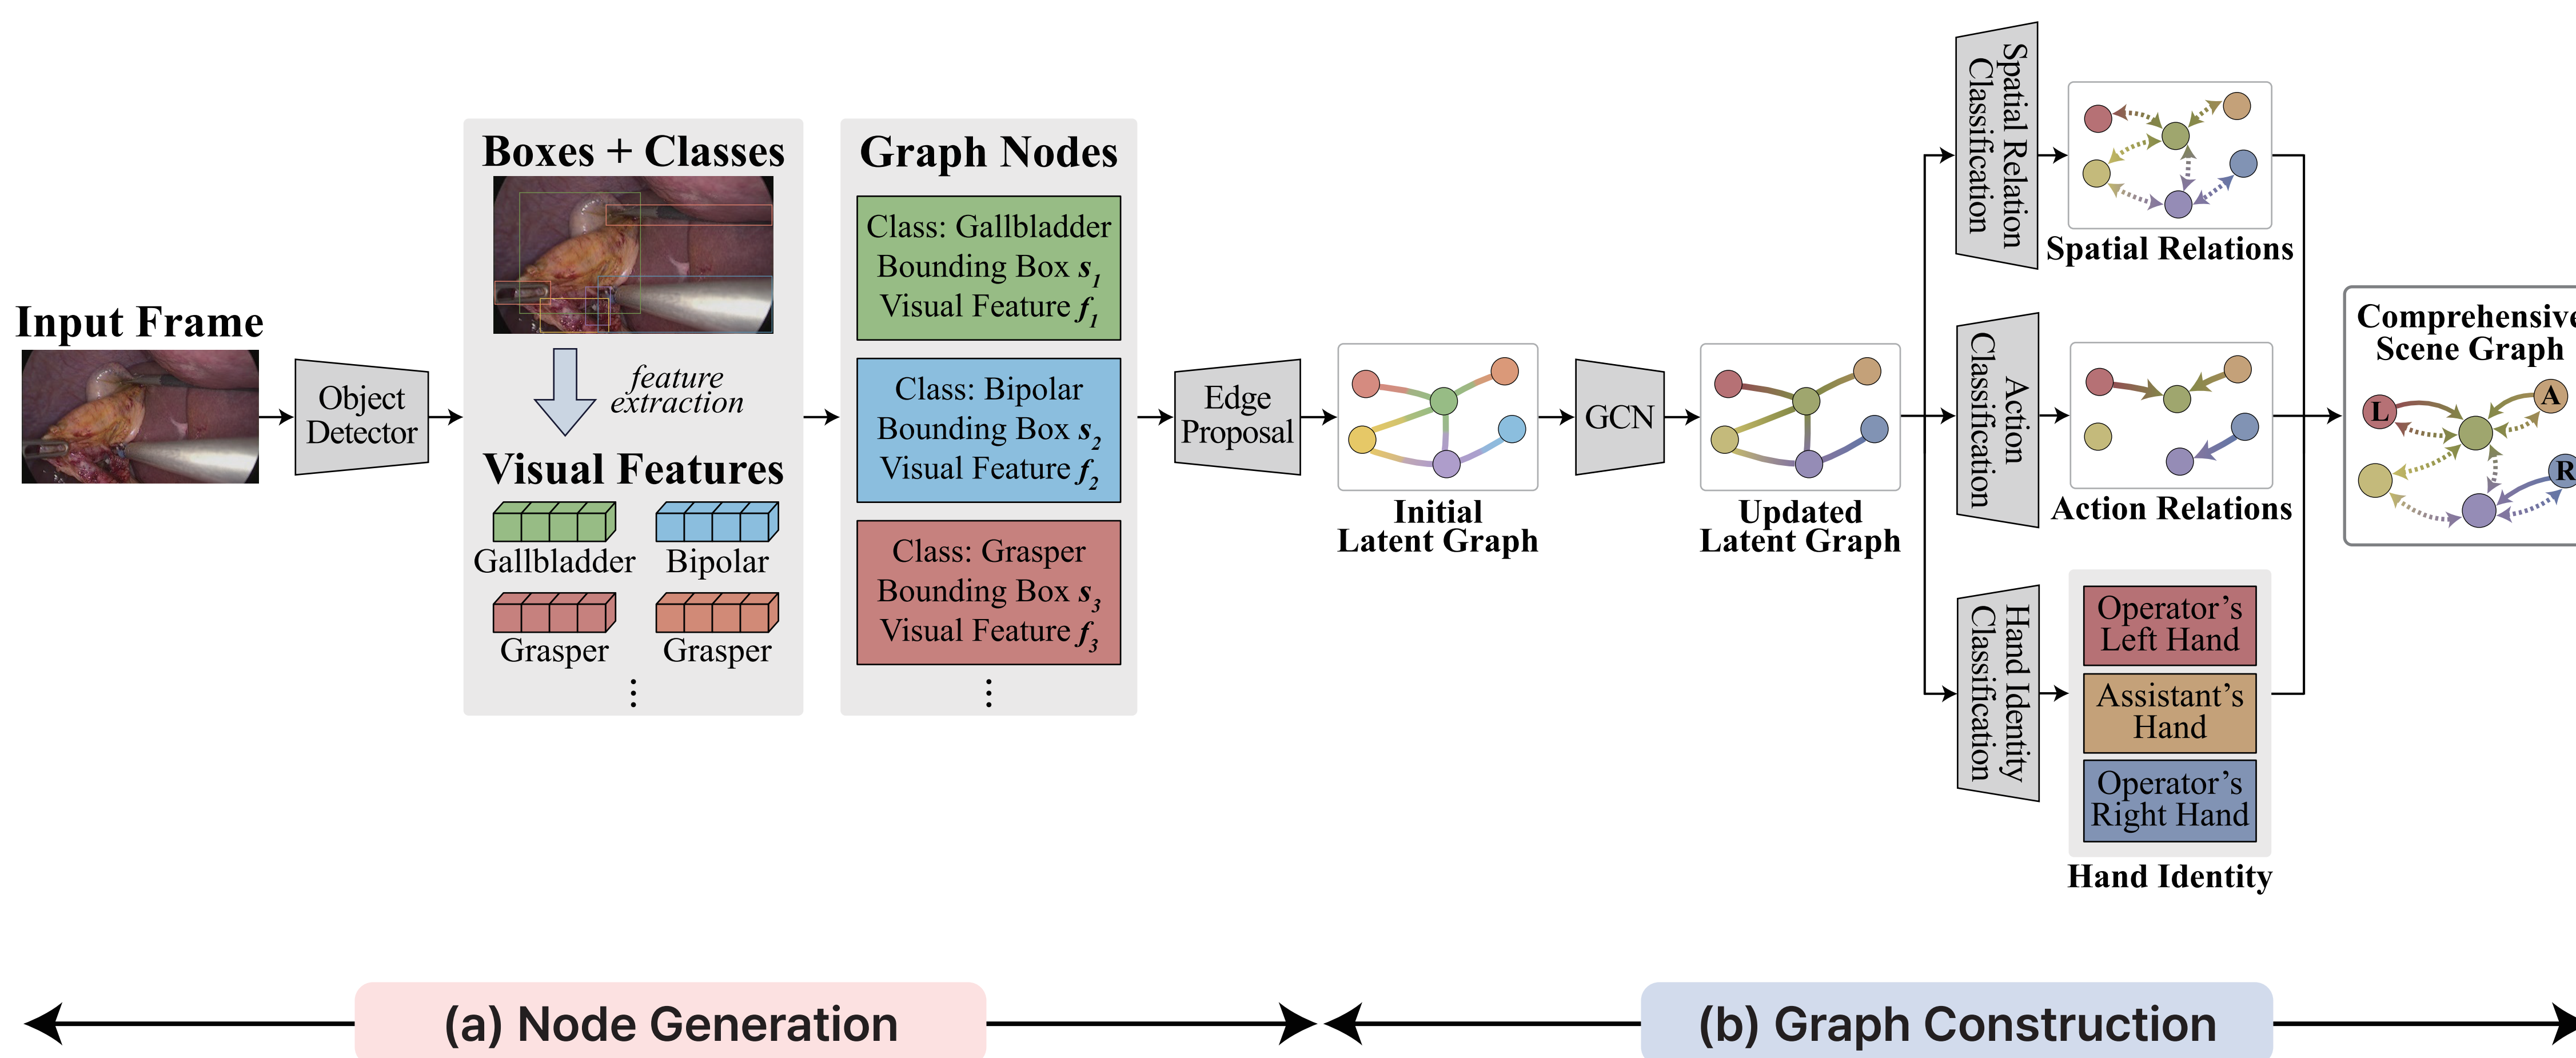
Input Frame

Object Detector

Boxes + Classes

feature extraction

Visual Features

Gallbladder

Bipolar

Grasper

Grasper

⋮

Graph Nodes

Class: Gallbladder
Bounding Box $s_1$
Visual Feature $f_1$

Class: Bipolar
Bounding Box $s_2$
Visual Feature $f_2$

Class: Grasper
Bounding Box $s_3$
Visual Feature $f_3$

⋮

Edge Proposal

Initial Latent Graph

GCN

Updated Latent Graph

Spatial Relation Classification

Spatial Relations

Action Classification

Action Relations

Hand Identity Classification

Operator's Left Hand

Assistant's Hand

Operator's Right Hand

Hand Identity

Comprehensive Scene Graph

L

A

R

(a) Node Generation

(b) Graph Construction